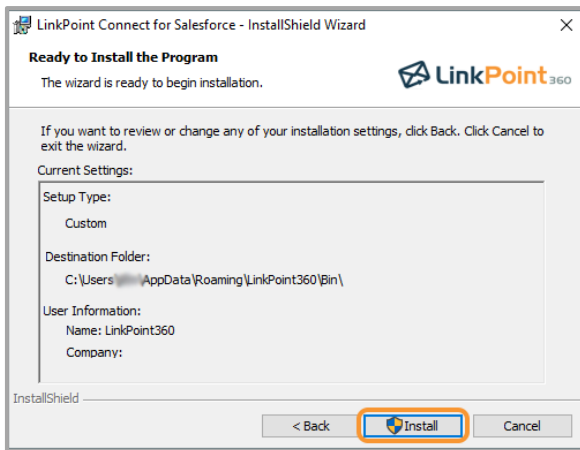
LinkPoint Connect for Salesforce - InstallShield Wizard

×

Ready to Install the Program

The wizard is ready to begin installation.

LinkPoint360

If you want to review or change any of your installation settings, click Back. Click Cancel to exit the wizard.

Current Settings:

Setup Type:

Custom

Destination Folder:

C:\Users\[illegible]\AppData\Roaming\LinkPoint360\Bin\

User Information:

Name: LinkPoint360

Company:

InstallShield

< Back

Install

Cancel